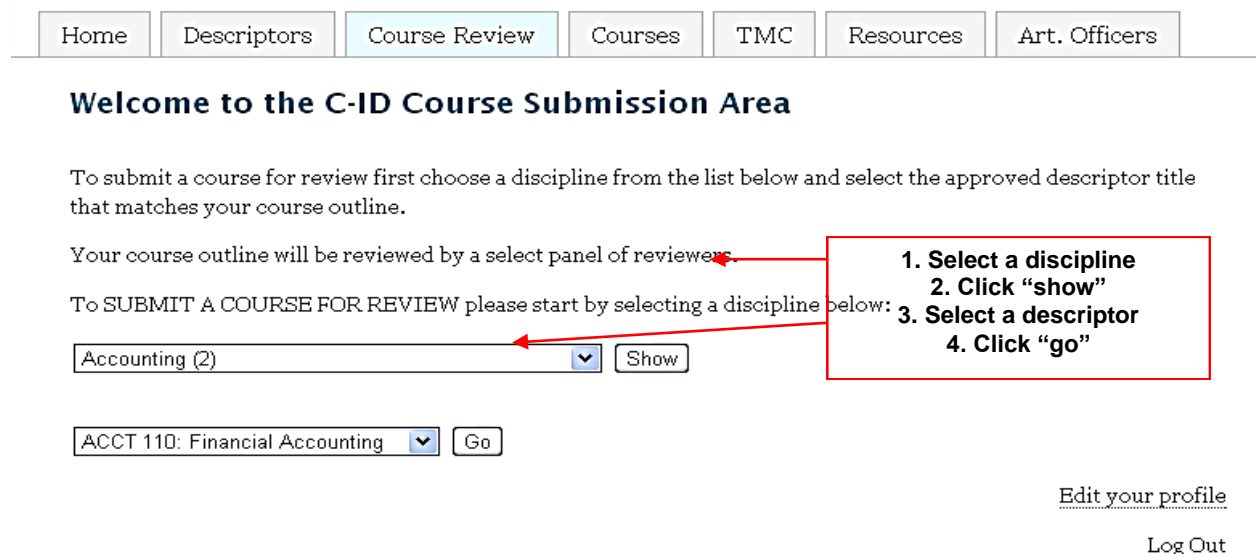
Home | Descriptors | Course Review | Courses | TMC | Resources | Art. Officers

Welcome to the C-ID Course Submission Area

To submit a course for review first choose a discipline from the list below and select the approved descriptor title that matches your course outline.

Your course outline will be reviewed by a select panel of reviewers.

To SUBMIT A COURSE FOR REVIEW please start by selecting a discipline below:

1. Select a discipline
2. Click "show"
3. Select a descriptor
4. Click "go"

Accounting (2) Show

ACCT 110: Financial Accounting Go

Edit your profile

Log Out